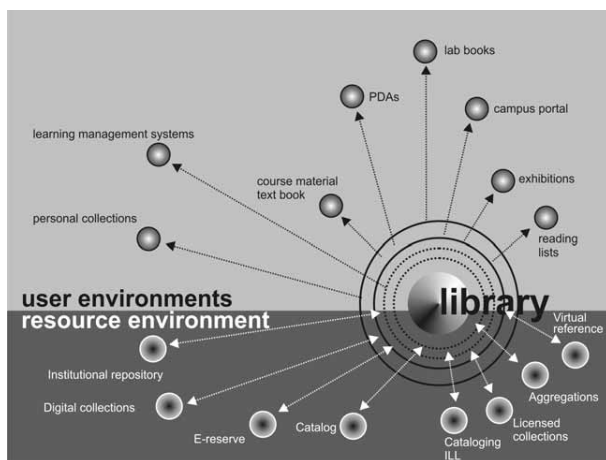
lab books

PDAs

campus portal

learning management systems

course material
text book

exhibitions

personal collections

reading
lists

user environments
resource environment

library

Virtual
reference

Institutional repository

Aggregations

Digital collections

Licensed
collections

E-reserve

Catalog

Cataloging
ILL